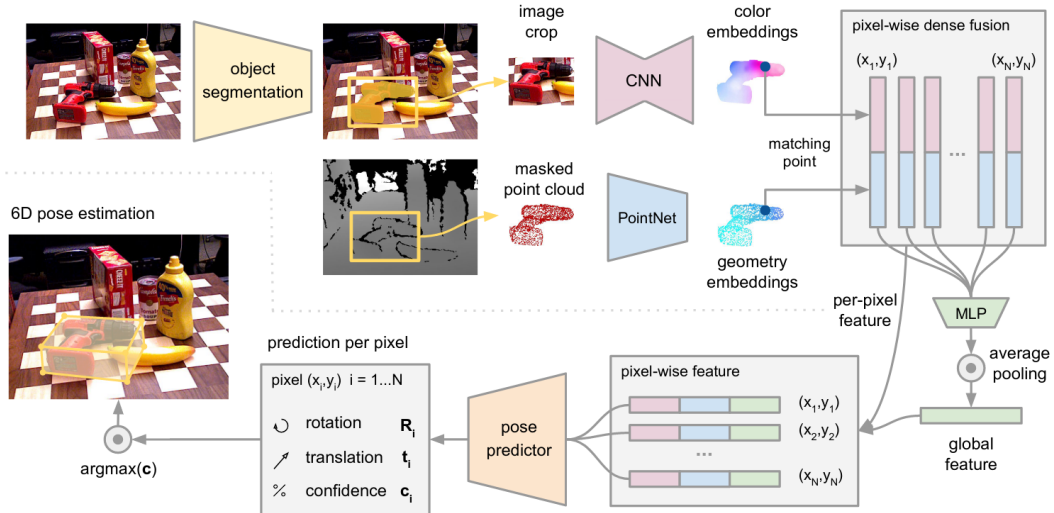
object segmentation

image crop

CNN

color embeddings

pixel-wise dense fusion

$(x_1,y_1)$

$(x_N,y_N)$

...

matching point

masked point cloud

PointNet

geometry embeddings

6D pose estimation

per-pixel feature

MLP

average pooling

prediction per pixel

pixel $(x_i,y_i)$ i = 1...N

rotation $\mathbf{R_i}$

translation $\mathbf{t_i}$

confidence $\mathbf{c_i}$

pose predictor

pixel-wise feature

$(x_1,y_1)$

$(x_2,y_2)$

...

$(x_N,y_N)$

global feature

argmax($\mathbf{c}$)